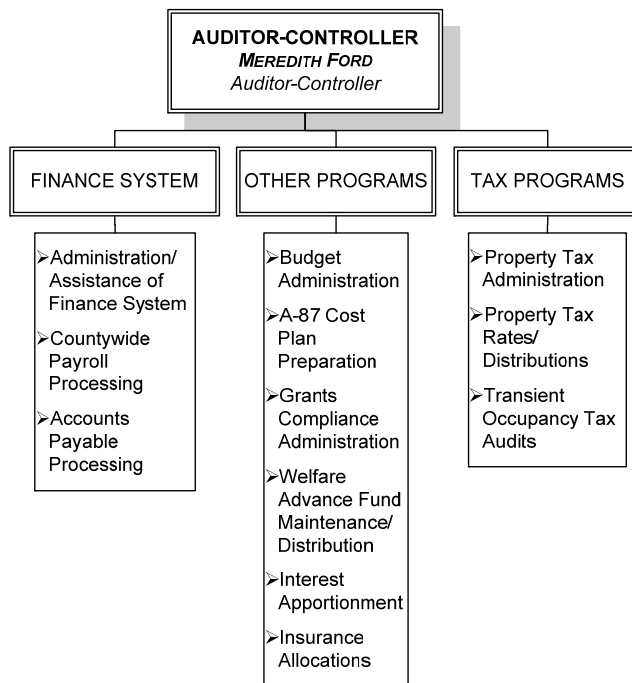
AUDITOR-CONTROLLER
MEREDITH FORD
Auditor-Controller

FINANCE SYSTEM

➢Administration/ Assistance of Finance System
➢Countywide Payroll Processing
➢Accounts Payable Processing

OTHER PROGRAMS

➢Budget Administration
➢A-87 Cost Plan Preparation
➢Grants Compliance Administration
➢Welfare Advance Fund Maintenance/ Distribution
➢Interest Apportionment
➢Insurance Allocations

TAX PROGRAMS

➢Property Tax Administration
➢Property Tax Rates/ Distributions
➢Transient Occupancy Tax Audits